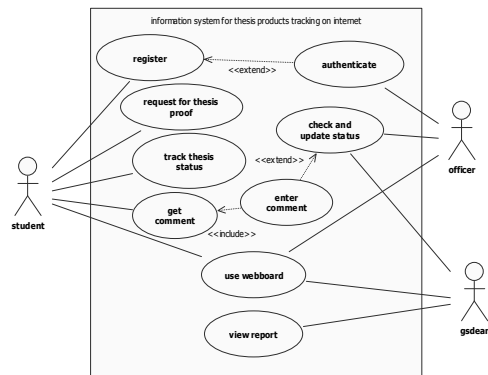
information system for thesis products tracking on internet

register

authenticate

<<extend>>

request for thesis proof

check and update status

track thesis status

<<extend>>

enter comment

get comment

<<include>>

use webboard

view report

student

officer

gsdean